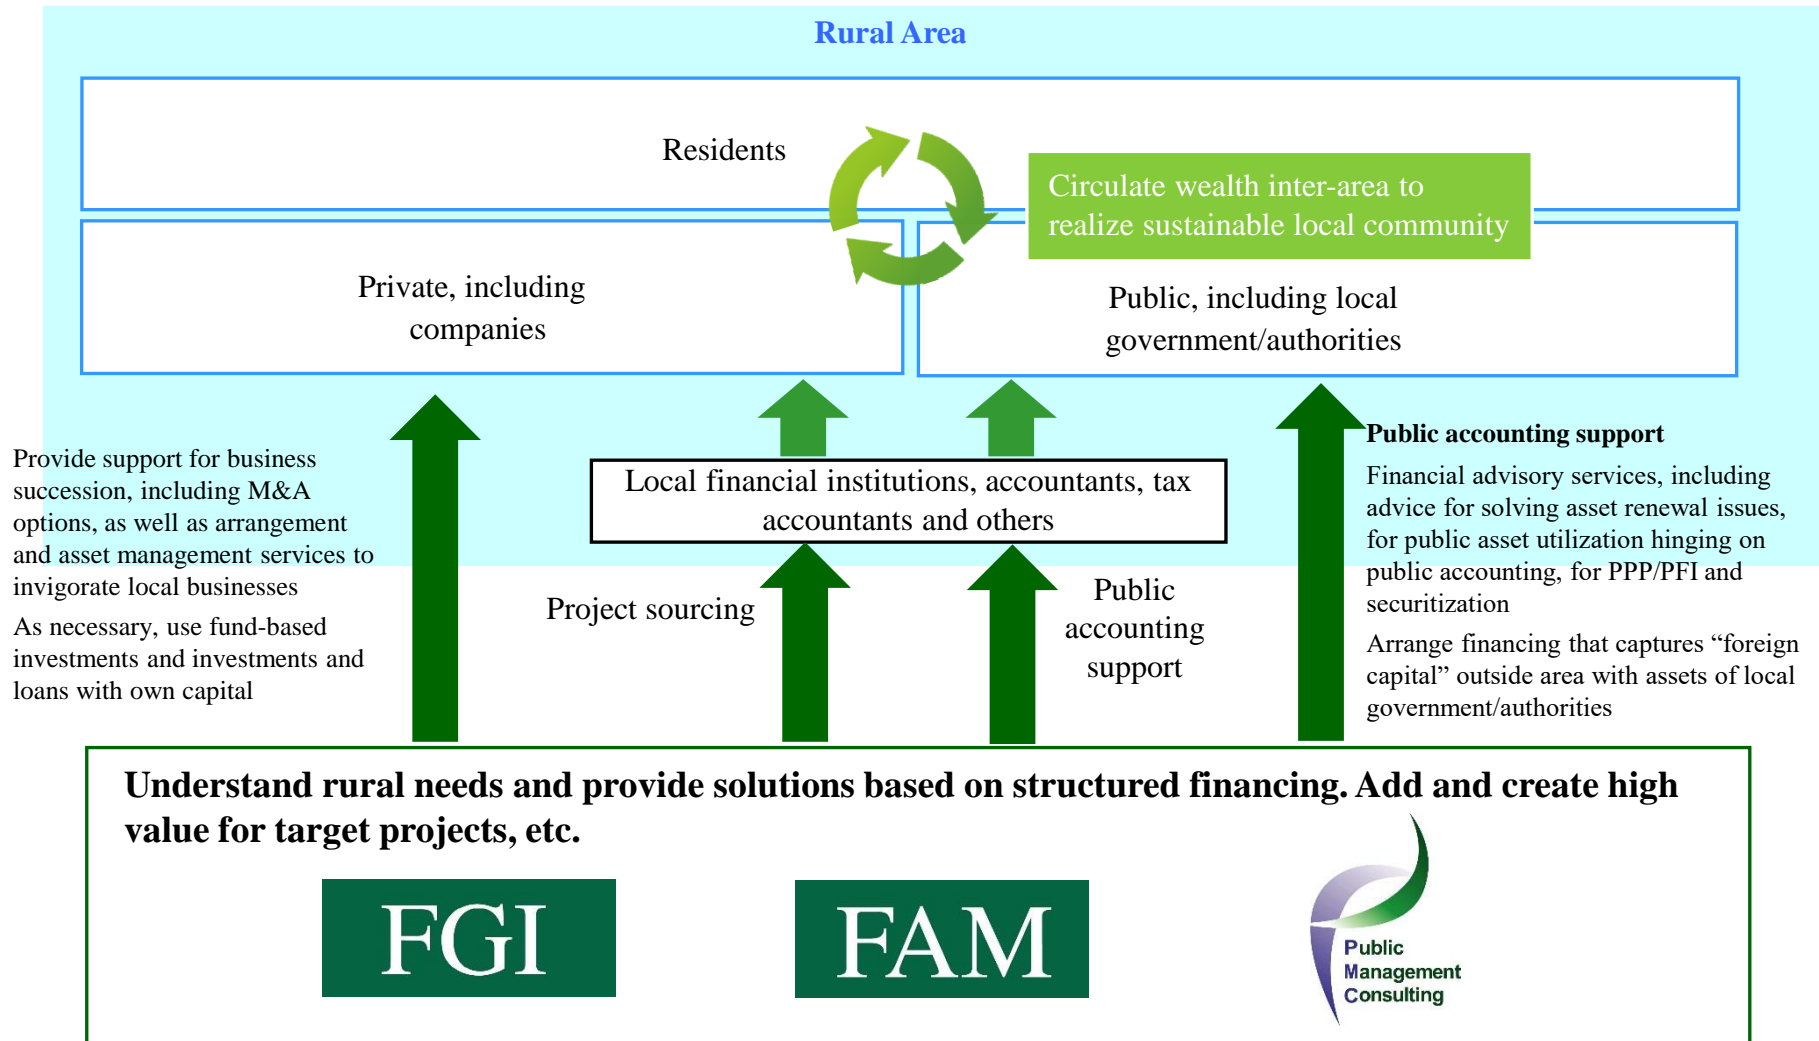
Rural Area

Residents

Circulate wealth inter-area to realize sustainable local community

Private, including companies

Public, including local government/authorities

Provide support for business succession, including M&A options, as well as arrangement and asset management services to invigorate local businesses

As necessary, use fund-based investments and investments and loans with own capital

Local financial institutions, accountants, tax accountants and others

Project sourcing

Public accounting support

Public accounting support

Financial advisory services, including advice for solving asset renewal issues, for public asset utilization hinging on public accounting, for PPP/PFI and securitization

Arrange financing that captures "foreign capital" outside area with assets of local government/authorities

Understand rural needs and provide solutions based on structured financing. Add and create high value for target projects, etc.

FGI

FAM

Public Management Consulting